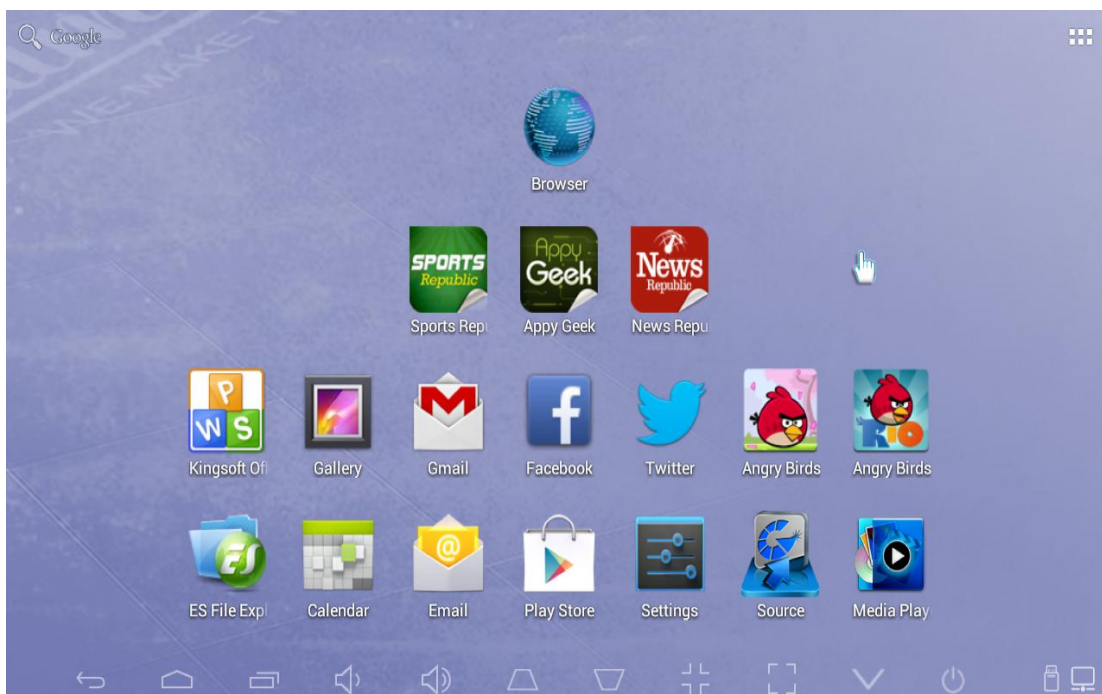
Google

Browser

SPORTS Republic
Sports Repu

Appy Geek
Appy Geek

News Republic
News Repu

P W S
Kingsoft Of

Gallery

Gmail

Facebook

Twitter

Angry Birds

RIO
Angry Birds

ES File Expl

Calendar

Email

Play Store

Settings

Source

Media Play